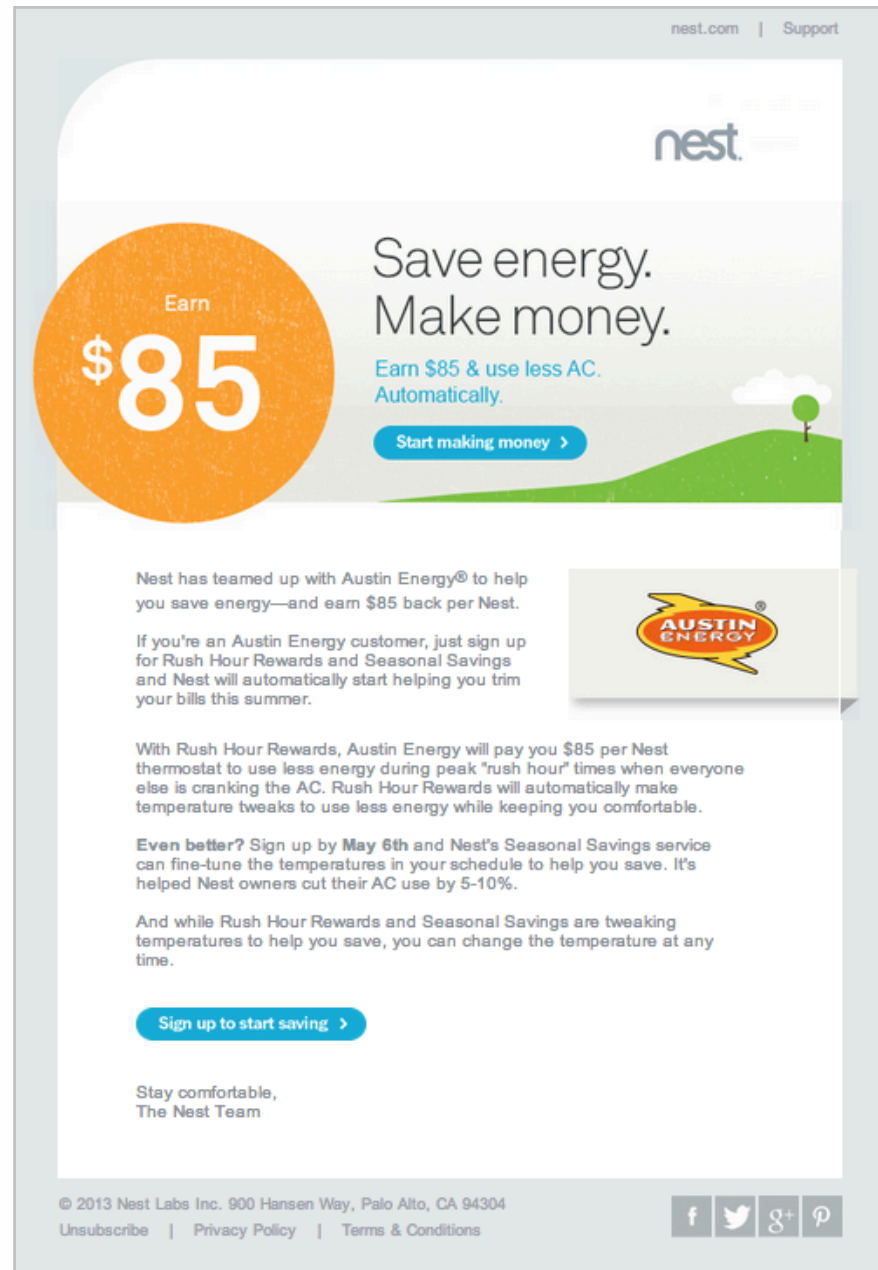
nest.com | Support

nest.

Earn $85

Save energy. Make money.

Earn $85 & use less AC. Automatically.

Start making money >

Nest has teamed up with Austin Energy® to help you save energy—and earn $85 back per Nest.

If you're an Austin Energy customer, just sign up for Rush Hour Rewards and Seasonal Savings and Nest will automatically start helping you trim your bills this summer.

AUSTIN ENERGY ®

With Rush Hour Rewards, Austin Energy will pay you $85 per Nest thermostat to use less energy during peak "rush hour" times when everyone else is cranking the AC. Rush Hour Rewards will automatically make temperature tweaks to use less energy while keeping you comfortable.

Even better? Sign up by May 6th and Nest's Seasonal Savings service can fine-tune the temperatures in your schedule to help you save. It's helped Nest owners cut their AC use by 5-10%.

And while Rush Hour Rewards and Seasonal Savings are tweaking temperatures to help you save, you can change the temperature at any time.

Sign up to start saving >

Stay comfortable,
The Nest Team

© 2013 Nest Labs Inc. 900 Hansen Way, Palo Alto, CA 94304
Unsubscribe | Privacy Policy | Terms & Conditions